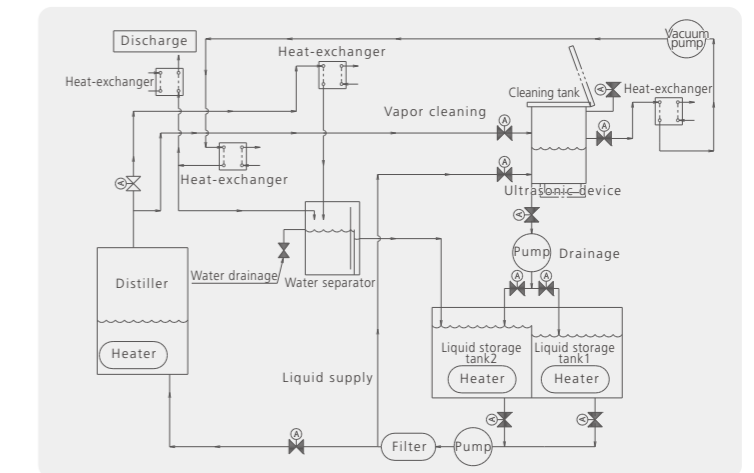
Discharge

Heat-exchanger

Vacuum pump

Heat-exchanger

Cleaning tank

Heat-exchanger

Vapor cleaning

A

A

A

Heat-exchanger

A

Ultrasonic device

Pump

Drainage

Distiller

Water drainage

Water separator

A

A

Heater

Liquid storage tank2

Liquid storage tank1

Liquid supply

Heater

Heater

A

Filter

Pump